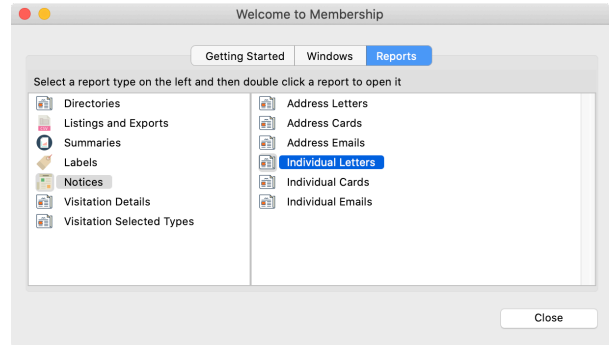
Welcome to Membership

Getting Started
Windows
Reports

Select a report type on the left and then double click a report to open it

Directories
Listings and Exports
Summaries
Labels
Notices
Visitation Details
Visitation Selected Types

Address Letters
Address Cards
Address Emails
Individual Letters
Individual Cards
Individual Emails

Close